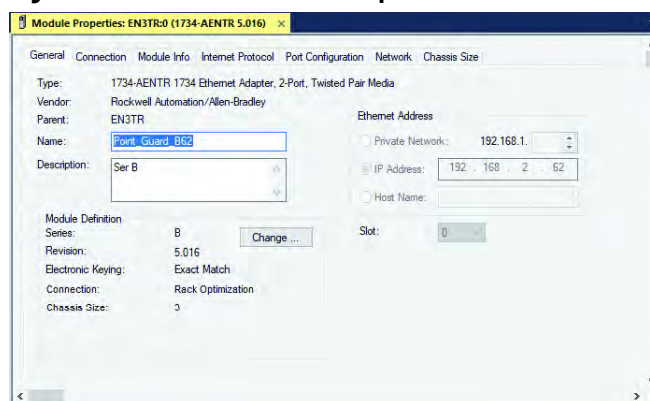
Module Properties: EN3TR:0 (1734-AENTR 5.016) ×

General Connection Module Info Internet Protocol Port Configuration Network Chassis Size

Type: 1734-AENTR 1734 Ethernet Adapter, 2-Port, Twisted Pair Media
Vendor: Rockwell Automation/Allen-Bradley
Parent: EN3TR
Name: Point_Guard_B62
Description: Ser B

Ethernet Address
Private Network: 192.168.1.
IP Address: 192 . 168 . 2 . 62
Host Name:

Module Definition
Series: B
Revision: 5.016
Electronic Keying: Exact Match
Connection: Rack Optimization
Chassis Size: 3

Change ...

Slot: 0